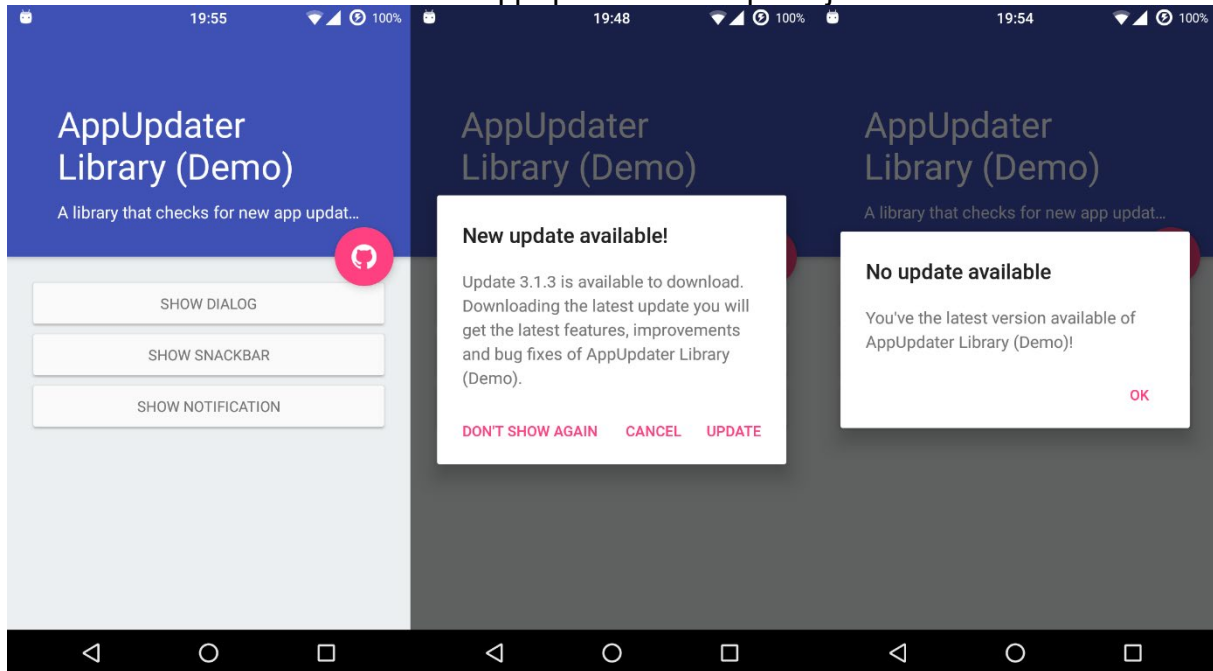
19:55 100%

AppUpdater Library (Demo)

A library that checks for new app updat...

SHOW DIALOG

SHOW SNACKBAR

SHOW NOTIFICATION

19:48 100%

AppUpdater Library (Demo)

New update available!

Update 3.1.3 is available to download. Downloading the latest update you will get the latest features, improvements and bug fixes of AppUpdater Library (Demo).

DON'T SHOW AGAIN CANCEL UPDATE

19:54 100%

AppUpdater Library (Demo)

A library that checks for new app updat...

No update available

You've the latest version available of AppUpdater Library (Demo)!

OK